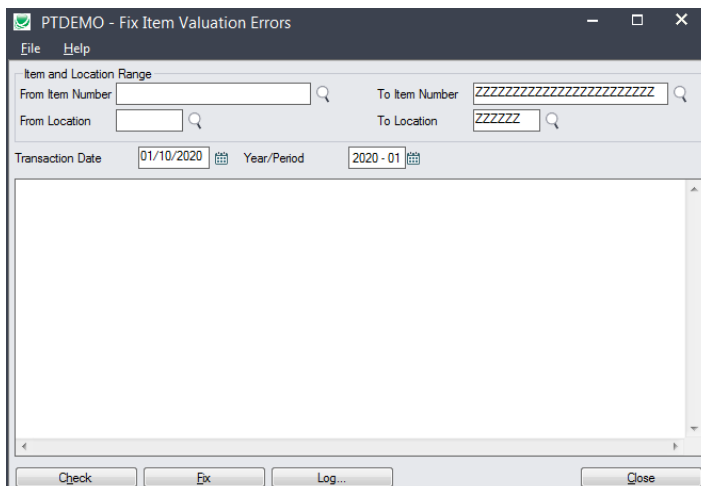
PTDEMO - Fix Item Valuation Errors

File Help

Item and Location Range

From Item Number

To Item Number ZZZZZZZZZZZZZZZZZZZZZZZZ

From Location

To Location ZZZZZZ

Transaction Date 01/10/2020

Year/Period 2020 - 01

Check Fix Log... Close